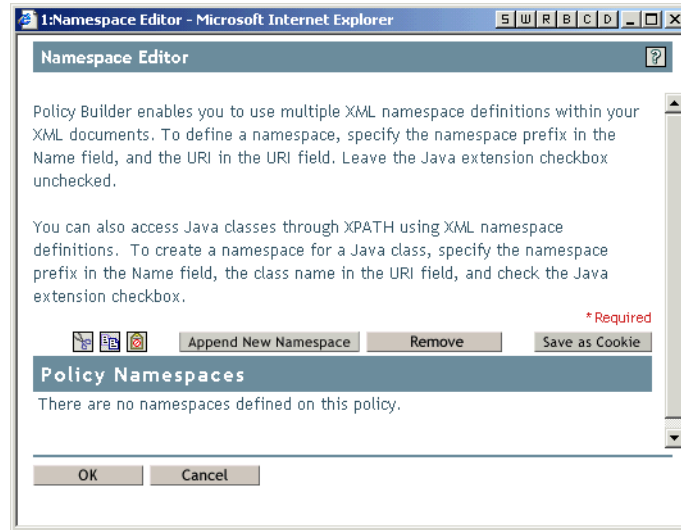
1:Namespace Editor - Microsoft Internet Explorer

S W R B C D

Namespace Editor

?

Policy Builder enables you to use multiple XML namespace definitions within your XML documents. To define a namespace, specify the namespace prefix in the Name field, and the URI in the URI field. Leave the Java extension checkbox unchecked.

You can also access Java classes through XPATH using XML namespace definitions. To create a namespace for a Java class, specify the namespace prefix in the Name field, the class name in the URI field, and check the Java extension checkbox.

* Required

Append New Namespace

Remove

Save as Cookie

Policy Namespaces

There are no namespaces defined on this policy.

OK

Cancel